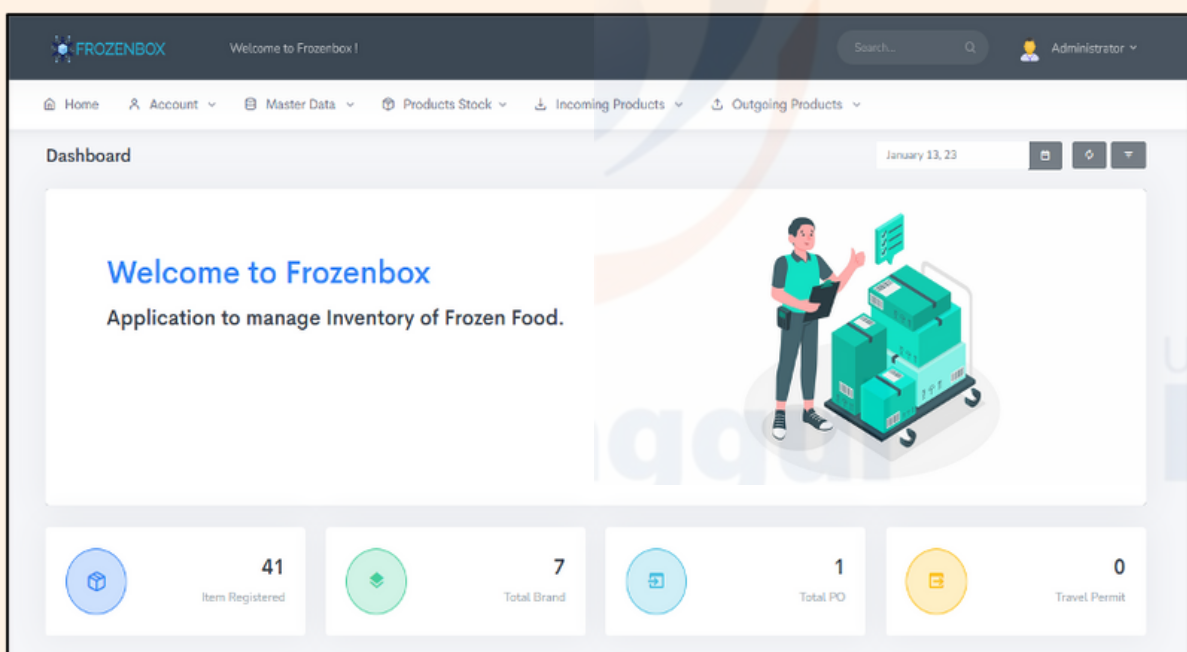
FROZENBOX
Welcome to Frozenbox !
Search...
Administrator

Home
Account
Master Data
Products Stock
Incoming Products
Outgoing Products

Dashboard
January 13, 23

Welcome to Frozenbox
Application to manage Inventory of Frozen Food.

41
Item Registered

7
Total Brand

1
Total PO

0
Travel Permit